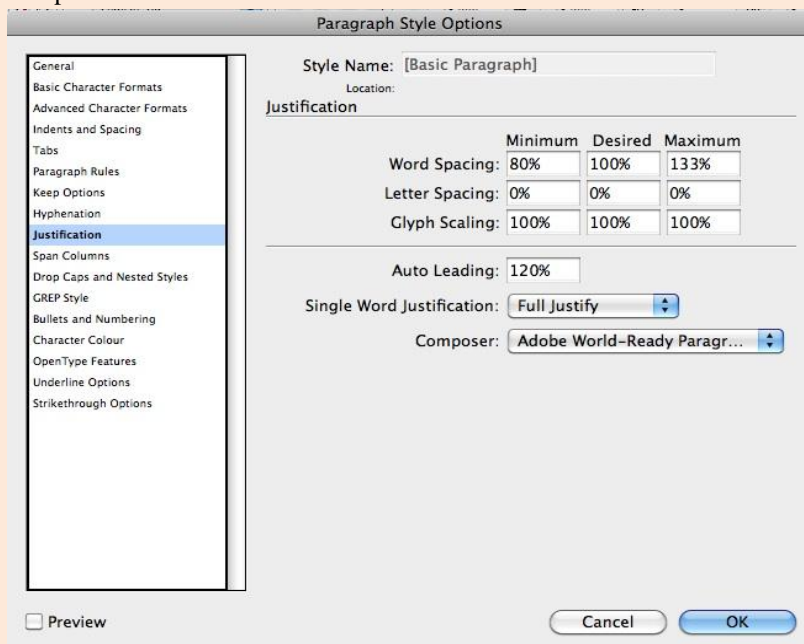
Paragraph Style Options

General
Basic Character Formats
Advanced Character Formats
Indents and Spacing
Tabs
Paragraph Rules
Keep Options
Hyphenation
Justification
Span Columns
Drop Caps and Nested Styles
GREP Style
Bullets and Numbering
Character Colour
OpenType Features
Underline Options
Strikethrough Options

Style Name: [Basic Paragraph]
Location:
Justification

| | Minimum | Desired | Maximum |
|---|---|---|---|
| Word Spacing: | 80% | 100% | 133% |
| Letter Spacing: | 0% | 0% | 0% |
| Glyph Scaling: | 100% | 100% | 100% |

Auto Leading: 120%
Single Word Justification: Full Justify
Composer: Adobe World-Ready Paragr...

Preview
Cancel
OK